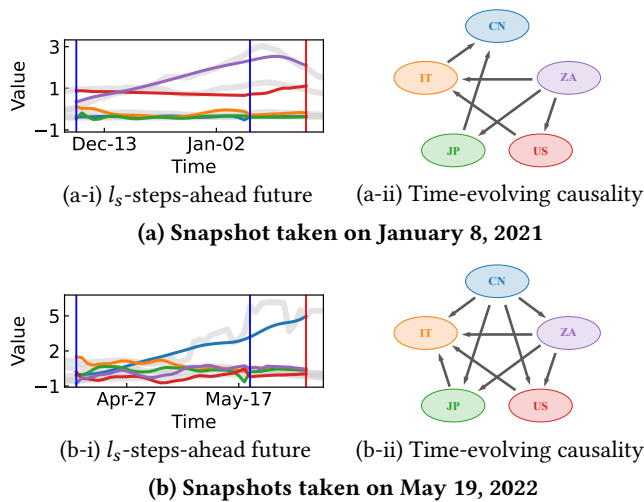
3
1
−1
Value
Dec-13
Jan-02
Time

CN
IT
ZA
JP
US

(a-i) $l_s$-steps-ahead future

(a-ii) Time-evolving causality

**(a) Snapshot taken on January 8, 2021**

5
2
−1
Value
Apr-27
May-17
Time

CN
IT
ZA
JP
US

(b-i) $l_s$-steps-ahead future

(b-ii) Time-evolving causality

**(b) Snapshots taken on May 19, 2022**